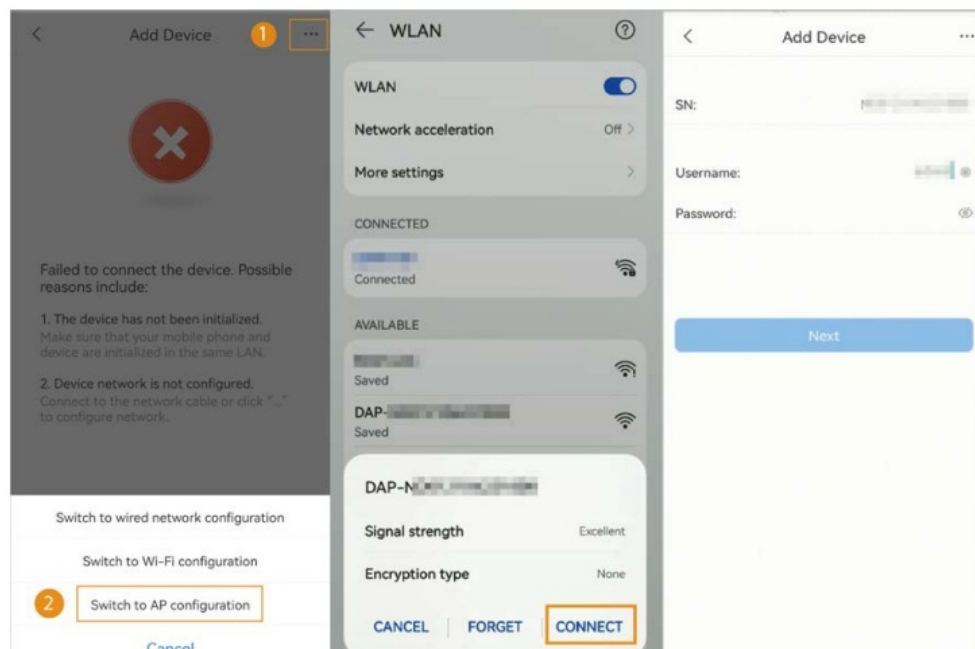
Add Device
1
...
Failed to connect the device. Possible reasons include:
1. The device has not been initialized.
Make sure that your mobile phone and device are initialized in the same LAN.
2. Device network is not configured.
Connect to the network cable or click "..." to configure network.
Switch to wired network configuration
Switch to Wi-Fi configuration
2
Switch to AP configuration
Cancel

WLAN
WLAN
Network acceleration Off
More settings
CONNECTED
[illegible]
Connected
AVAILABLE
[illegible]
Saved
DAP-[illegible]
Saved
DAP-N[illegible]
Signal strength Excellent
Encryption type None
CANCEL FORGET CONNECT

Add Device
...
SN: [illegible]
Username: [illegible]
Password:
Next